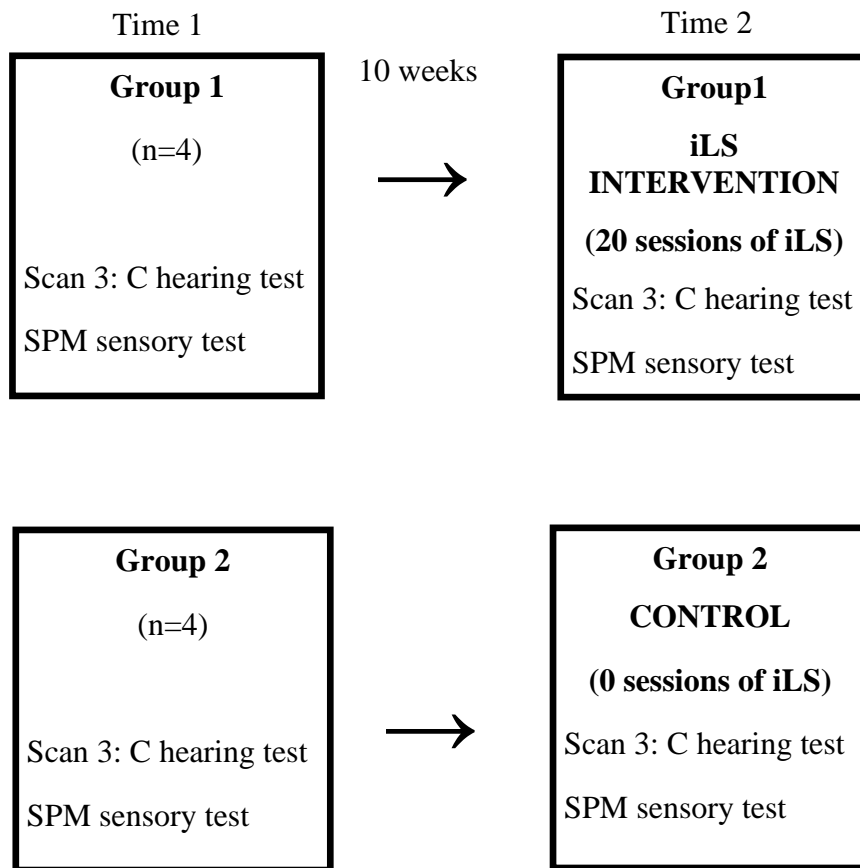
Time 1

Group 1

(n=4)

Scan 3: C hearing test

SPM sensory test

10 weeks

Time 2

Group1

iLS INTERVENTION

(20 sessions of iLS)

Scan 3: C hearing test

SPM sensory test

Group 2

(n=4)

Scan 3: C hearing test

SPM sensory test

Group 2

CONTROL

(0 sessions of iLS)

Scan 3: C hearing test

SPM sensory test